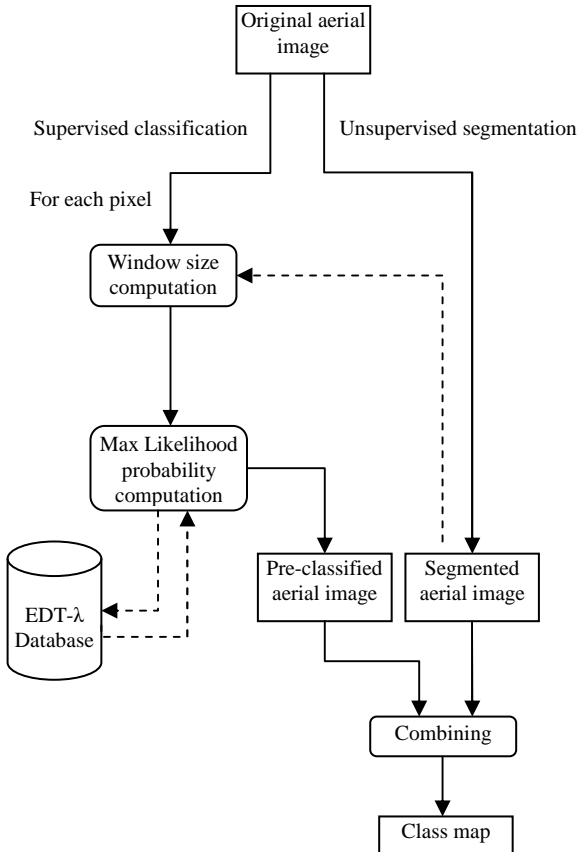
Original aerial image

Supervised classification

Unsupervised segmentation

For each pixel

Window size computation

Max Likelihood probability computation

EDT-λ Database

Pre-classified aerial image

Segmented aerial image

Combining

Class map